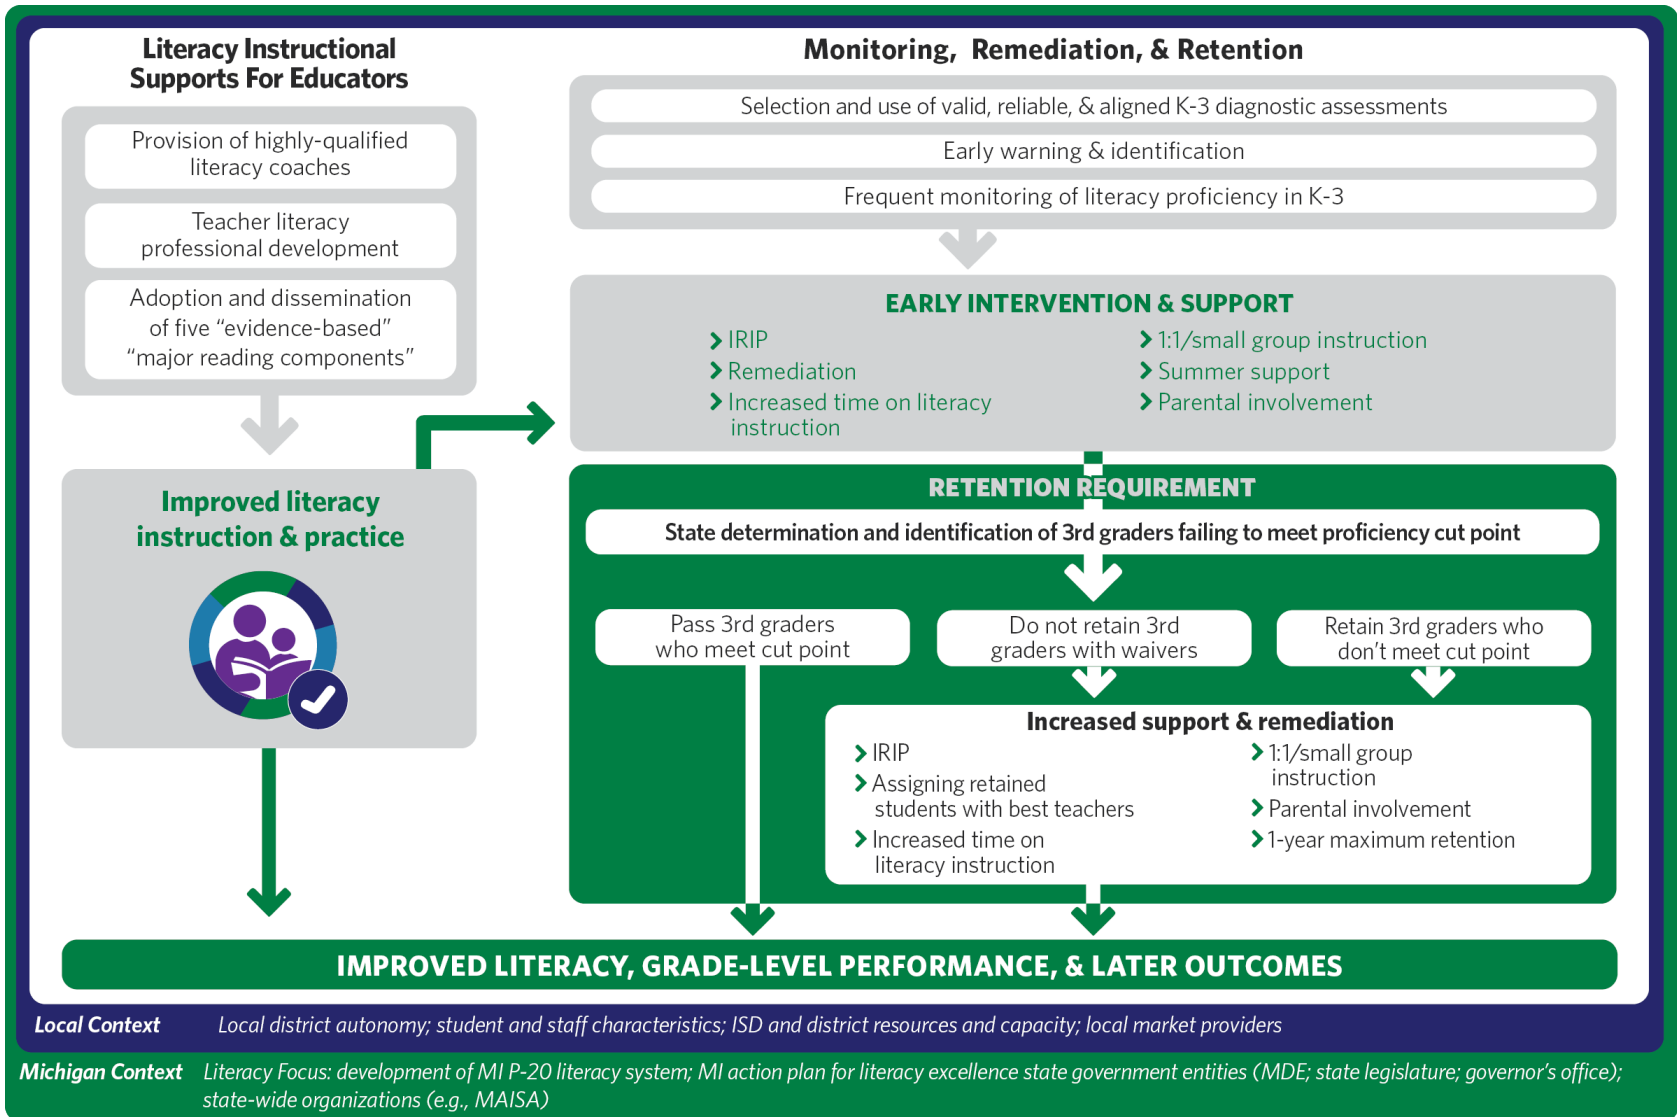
Literacy Instructional Supports For Educators

Provision of highly-qualified literacy coaches

Teacher literacy professional development

Adoption and dissemination of five “evidence-based” “major reading components”

Improved literacy instruction & practice

Monitoring, Remediation, & Retention

Selection and use of valid, reliable, & aligned K-3 diagnostic assessments

Early warning & identification

Frequent monitoring of literacy proficiency in K-3

EARLY INTERVENTION & SUPPORT

IRIP
Remediation
Increased time on literacy instruction
1:1/small group instruction
Summer support
Parental involvement

RETENTION REQUIREMENT

State determination and identification of 3rd graders failing to meet proficiency cut point

Pass 3rd graders who meet cut point

Do not retain 3rd graders with waivers

Retain 3rd graders who don’t meet cut point

Increased support & remediation

IRIP
Assigning retained students with best teachers
Increased time on literacy instruction
1:1/small group instruction
Parental involvement
1-year maximum retention

IMPROVED LITERACY, GRADE-LEVEL PERFORMANCE, & LATER OUTCOMES

Local Context Local district autonomy; student and staff characteristics; ISD and district resources and capacity; local market providers

Michigan Context Literacy Focus: development of MI P-20 literacy system; MI action plan for literacy excellence state government entities (MDE; state legislature; governor’s office); state-wide organizations (e.g., MAISA)